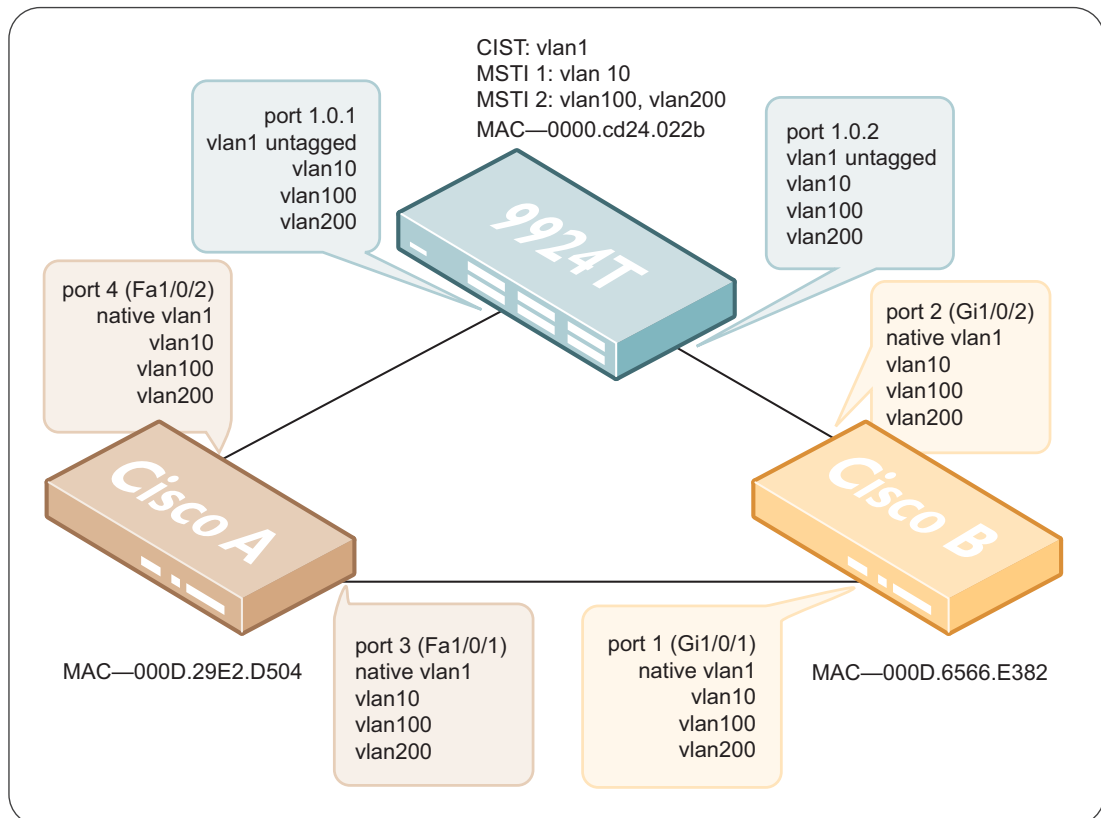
CIST: vlan1
MSTI 1: vlan 10
MSTI 2: vlan100, vlan200
MAC—0000.cd24.022b

port 1.0.1
vlan1 untagged
vlan10
vlan100
vlan200

port 1.0.2
vlan1 untagged
vlan10
vlan100
vlan200

9924T

port 4 (Fa1/0/2)
native vlan1
vlan10
vlan100
vlan200

port 2 (Gi1/0/2)
native vlan1
vlan10
vlan100
vlan200

Cisco A

Cisco B

MAC—000D.29E2.D504

port 3 (Fa1/0/1)
native vlan1
vlan10
vlan100
vlan200

port 1 (Gi1/0/1)
native vlan1
vlan10
vlan100
vlan200

MAC—000D.6566.E382